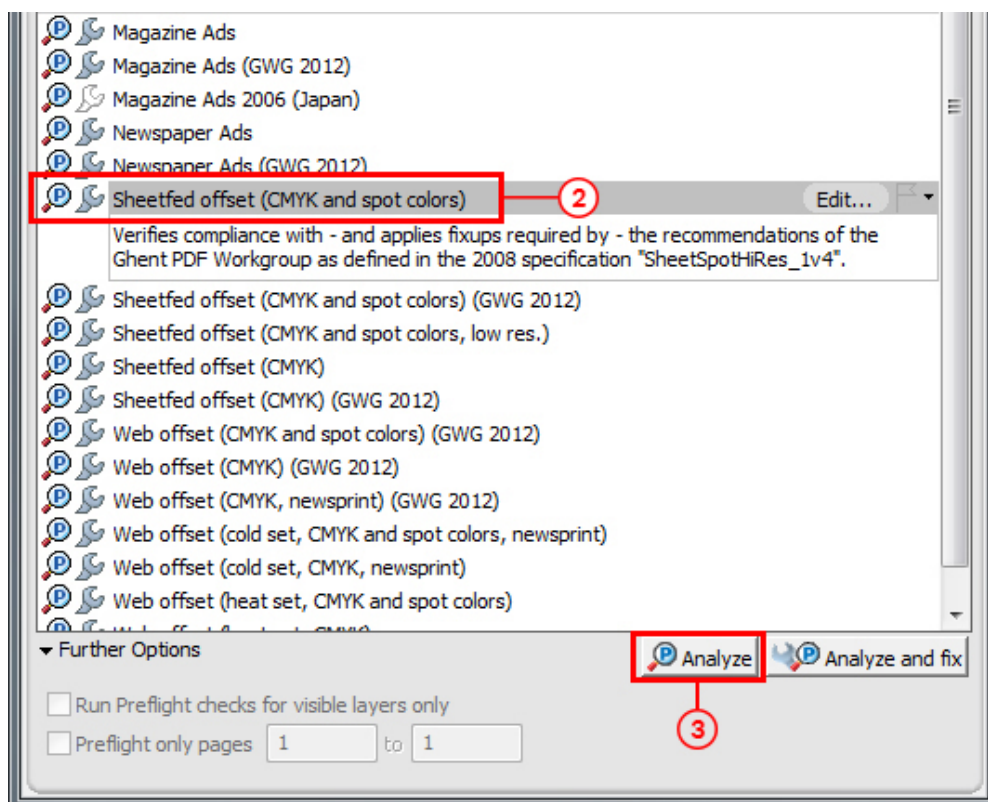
Magazine Ads
Magazine Ads (GWG 2012)
Magazine Ads 2006 (Japan)
Newspaper Ads
Newspaper Ads (GWG 2012)
Sheetfed offset (CMYK and spot colors)
2
Edit...
Verifies compliance with - and applies fixups required by - the recommendations of the Ghent PDF Workgroup as defined in the 2008 specification "SheetSpotHiRes_1v4".
Sheetfed offset (CMYK and spot colors) (GWG 2012)
Sheetfed offset (CMYK and spot colors, low res.)
Sheetfed offset (CMYK)
Sheetfed offset (CMYK) (GWG 2012)
Web offset (CMYK and spot colors) (GWG 2012)
Web offset (CMYK) (GWG 2012)
Web offset (CMYK, newsprint) (GWG 2012)
Web offset (cold set, CMYK and spot colors, newsprint)
Web offset (cold set, CMYK, newsprint)
Web offset (heat set, CMYK and spot colors)
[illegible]
Further Options
Analyze
Analyze and fix
Run Preflight checks for visible layers only
Preflight only pages 1 to 1
3